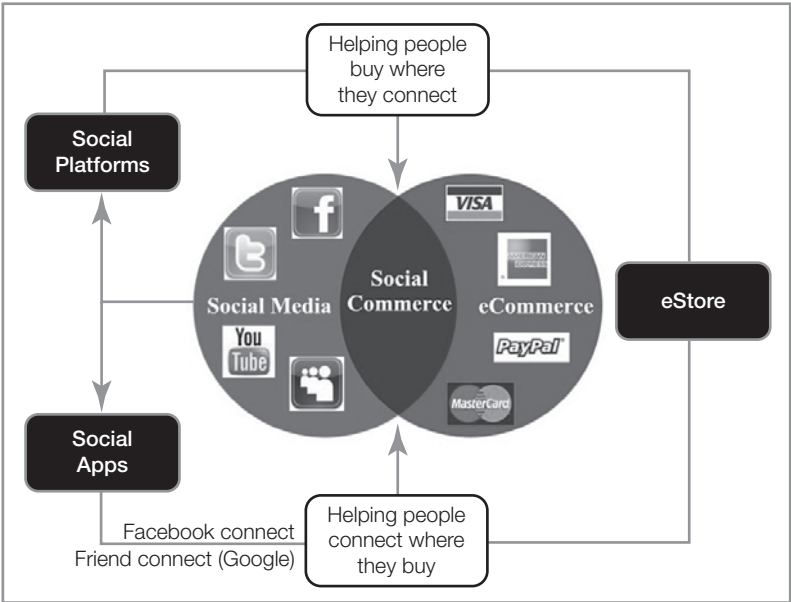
Helping people buy where they connect

Social Platforms

Social Media

Social Commerce

eCommerce

eStore

VISA

AMERICAN EXPRESS

PayPal

MasterCard

You Tube

Social Apps

Facebook connect
Friend connect (Google)

Helping people connect where they buy